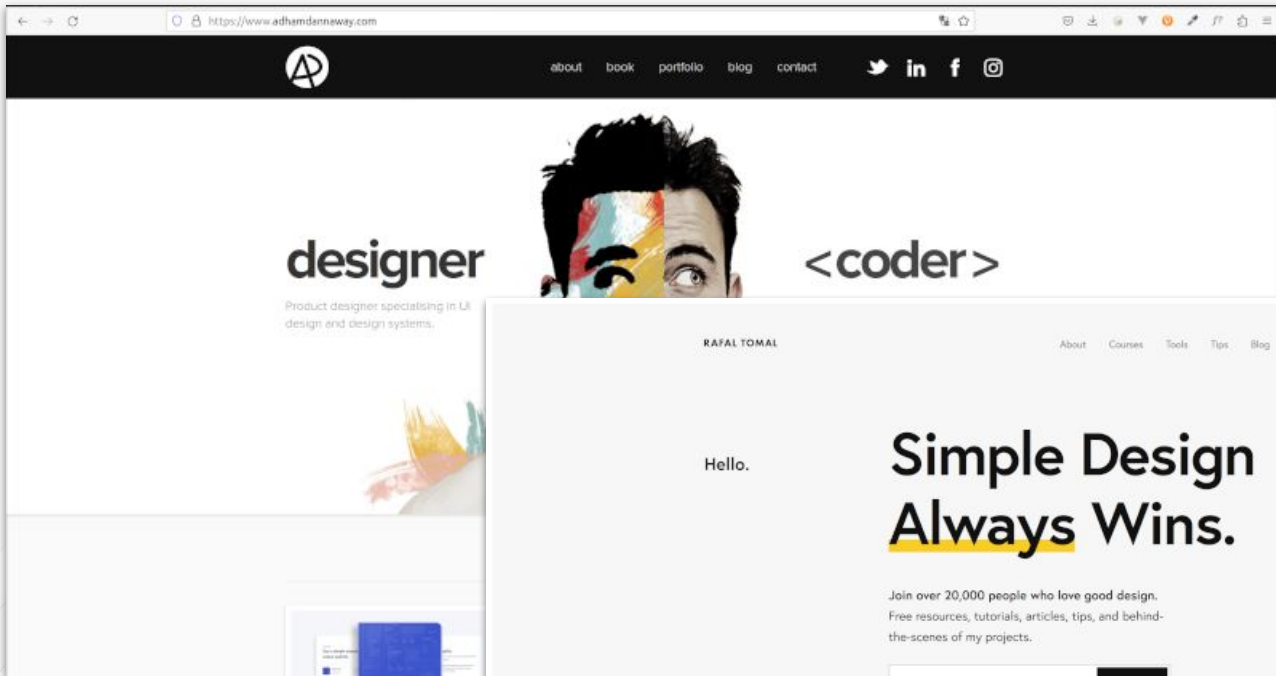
https://www.adhamdannaway.com

about book portfolio blog contact

designer

<coder>

Product designer specialising in UI design and design systems.

RAFAL TOMAL

About Courses Tools Tips Blog

Hello.

Simple Design Always Wins.

Join over 20,000 people who love good design. Free resources, tutorials, articles, tips, and behind-the-scenes of my projects.